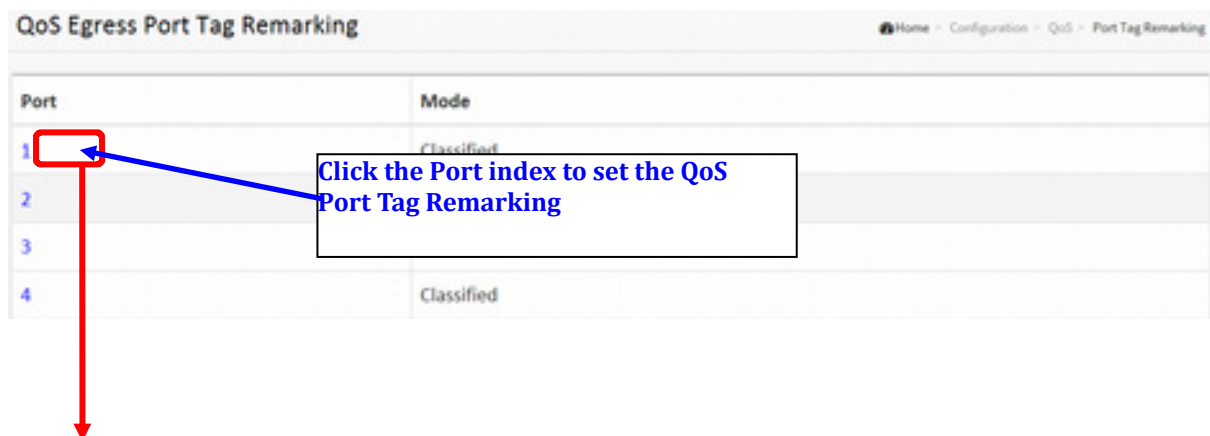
QoS Egress Port Tag Remarking

Home » Configuration » QoS » Port Tag Remarking

| Port | Mode |
|---|---|
| 1 | Classified |
| 2 | |
| 3 | |
| 4 | Classified |

Click the Port index to set the QoS Port Tag Remarking